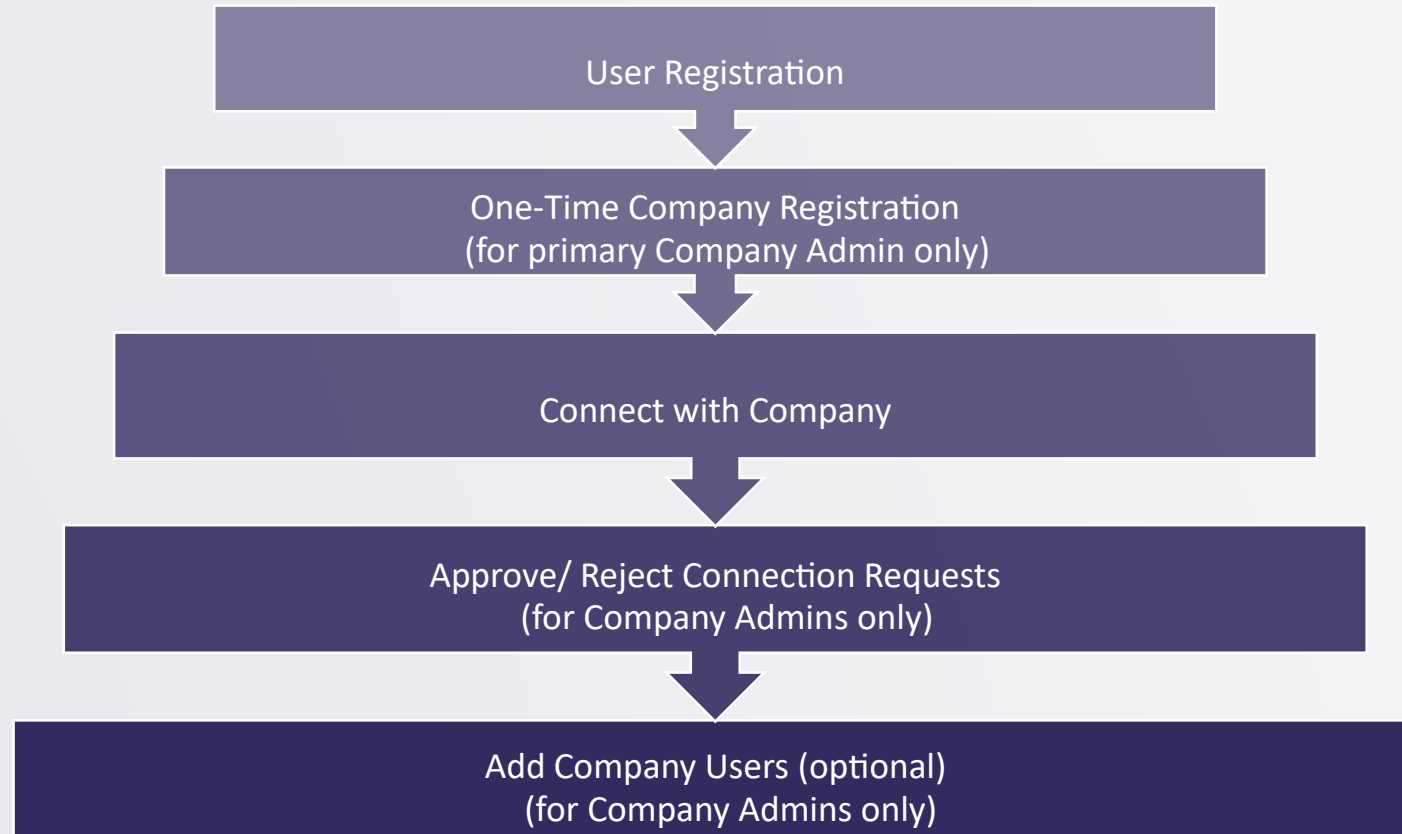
User Registration

One-Time Company Registration
(for primary Company Admin only)

Connect with Company

Approve/ Reject Connection Requests
(for Company Admins only)

Add Company Users (optional)
(for Company Admins only)